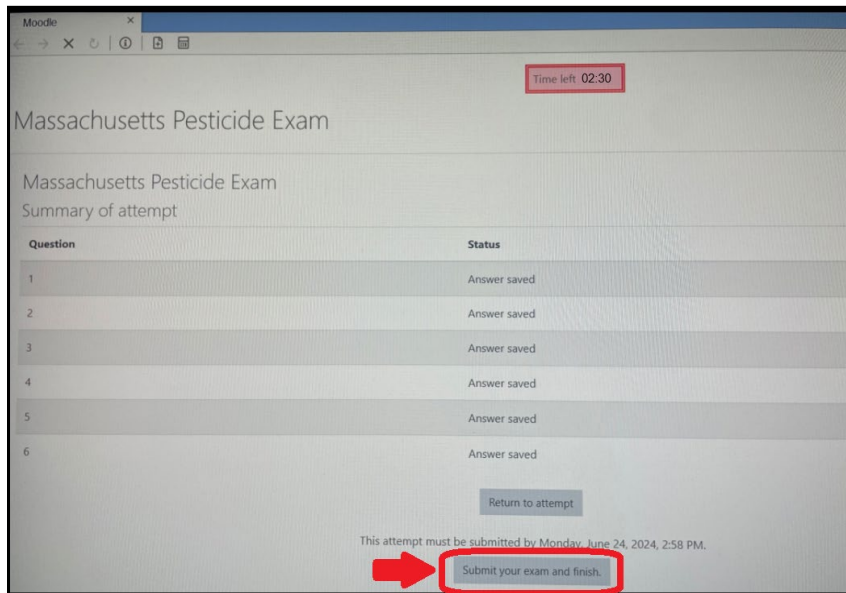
Moodle ×

Time left 02:30

Massachusetts Pesticide Exam

Massachusetts Pesticide Exam
Summary of attempt

| Question | Status |
|---|---|
| 1 | Answer saved |
| 2 | Answer saved |
| 3 | Answer saved |
| 4 | Answer saved |
| 5 | Answer saved |
| 6 | Answer saved |

Return to attempt

This attempt must be submitted by Monday, June 24, 2024, 2:58 PM.

Submit your exam and finish.